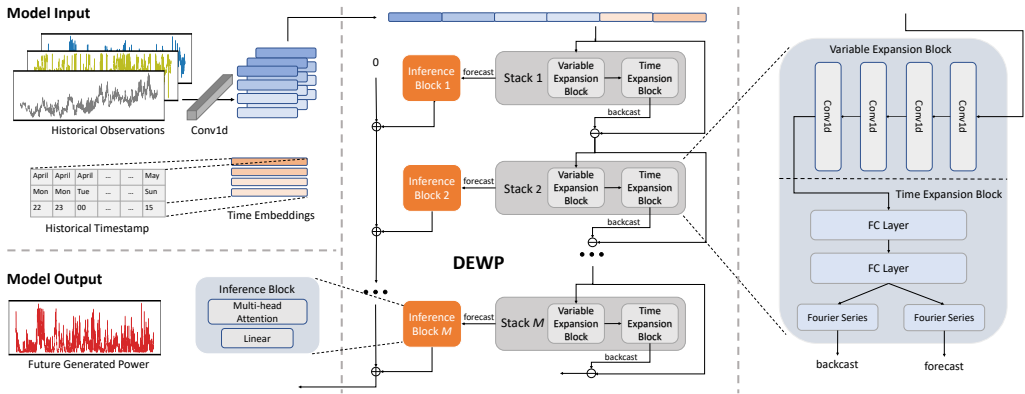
Model Input

Historical Observations

Conv1d

| April | April | April | ... | ... | May |
|---|---|---|---|---|---|
| Mon | Mon | Tue | ... | ... | Sun |
| 22 | 23 | 00 | ... | ... | 15 |

Historical Timestamp

Time Embeddings

Model Output

Future Generated Power

Inference Block

Multi-head Attention

Linear

0

Inference Block 1

forecast

Stack 1

Variable Expansion Block

Time Expansion Block

backcast

Inference Block 2

forecast

Stack 2

Variable Expansion Block

Time Expansion Block

backcast

DEWP

Inference Block $M$

forecast

Stack $M$

Variable Expansion Block

Time Expansion Block

backcast

Variable Expansion Block

Conv1d

Conv1d

Conv1d

Conv1d

Time Expansion Block

FC Layer

FC Layer

Fourier Series

Fourier Series

backcast

forecast